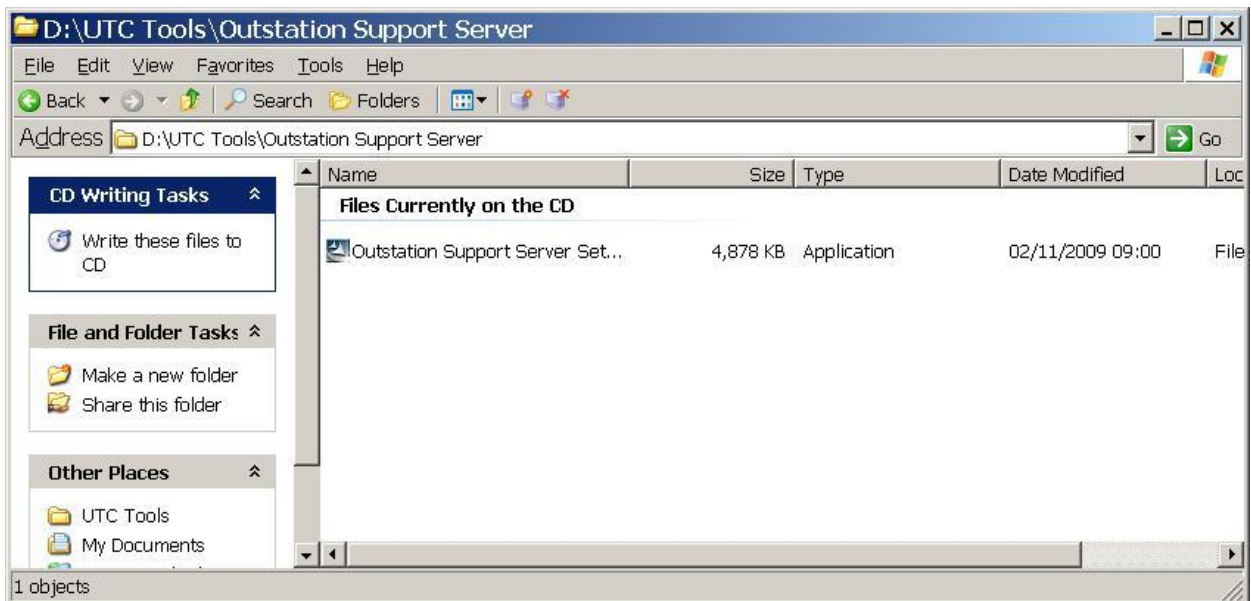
D:\UTC Tools\Outstation Support Server

File Edit View Favorites Tools Help

Back Search Folders

Address D:\UTC Tools\Outstation Support Server Go

CD Writing Tasks

Write these files to CD

File and Folder Tasks

Make a new folder

Share this folder

Other Places

UTC Tools

My Documents

| Name | Size | Type | Date Modified | Loc |
|---|---|---|---|---|
| Files Currently on the CD | | | | |
| Outstation Support Server Set... | 4,878 KB | Application | 02/11/2009 09:00 | File |

1 objects